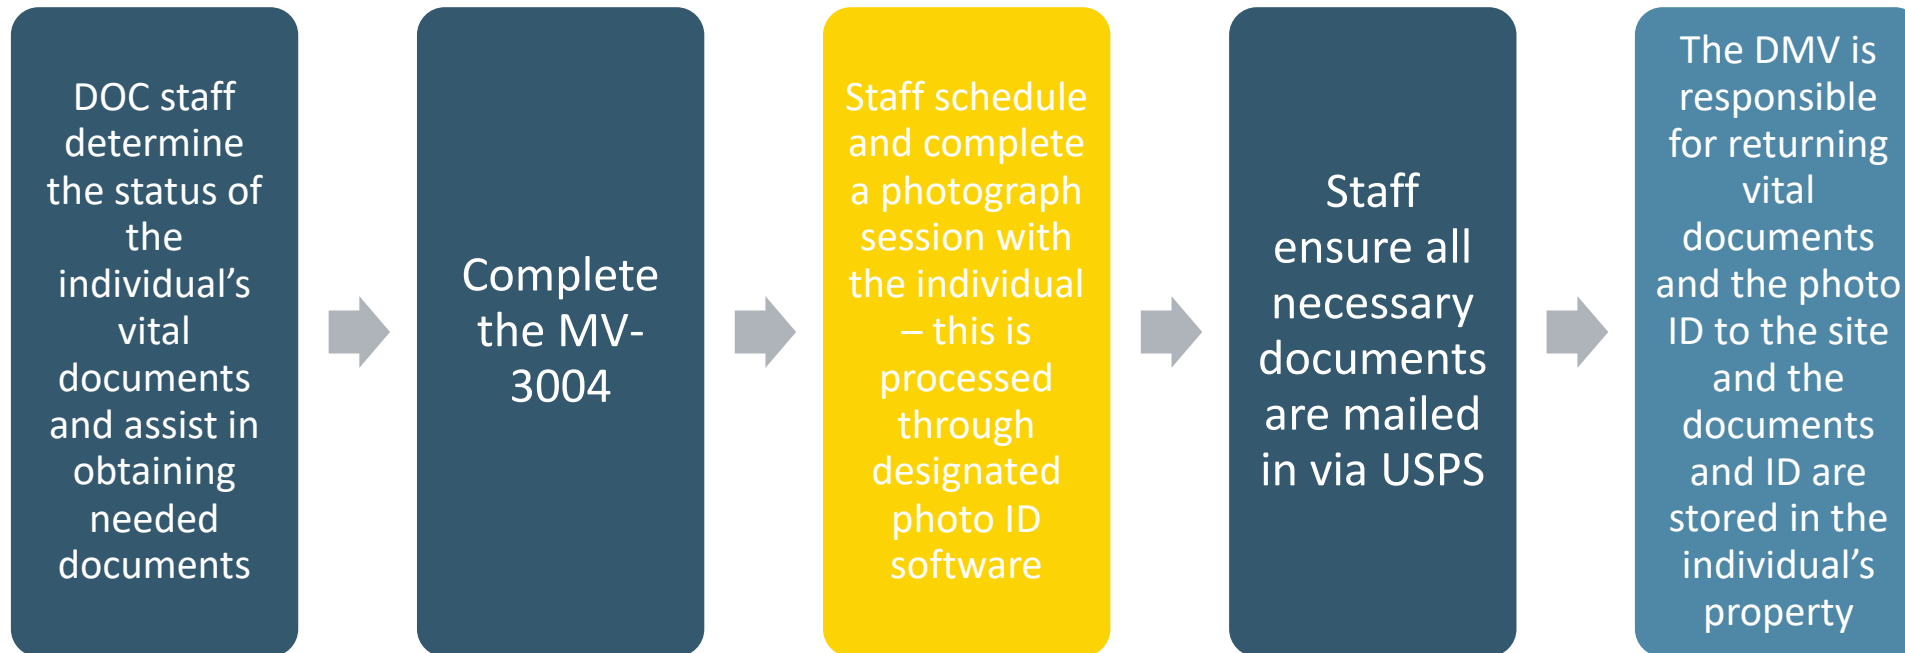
DOC staff determine the status of the individual’s vital documents and assist in obtaining needed documents

Complete the MV-3004

Staff schedule and complete a photograph session with the individual – this is processed through designated photo ID software

Staff ensure all necessary documents are mailed in via USPS

The DMV is responsible for returning vital documents and the photo ID to the site and the documents and ID are stored in the individual’s property